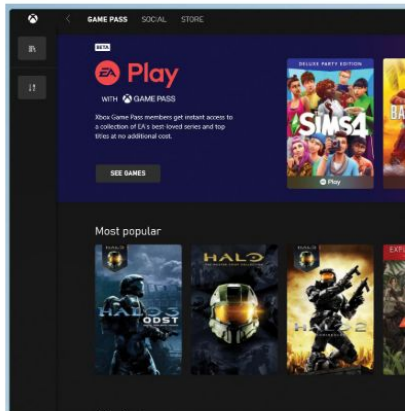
GAME PASS SOCIAL STORE

BETA

EA Play

WITH GAME PASS

Xbox Game Pass members get instant access to a collection of EA's best-loved series and top titles at no additional cost.

SEE GAMES

DELUXE PARTY EDITION

THE SIMS 4

EA Play

BA

Most popular

HALO 3 ODST

HALO

HALO 2

EXP